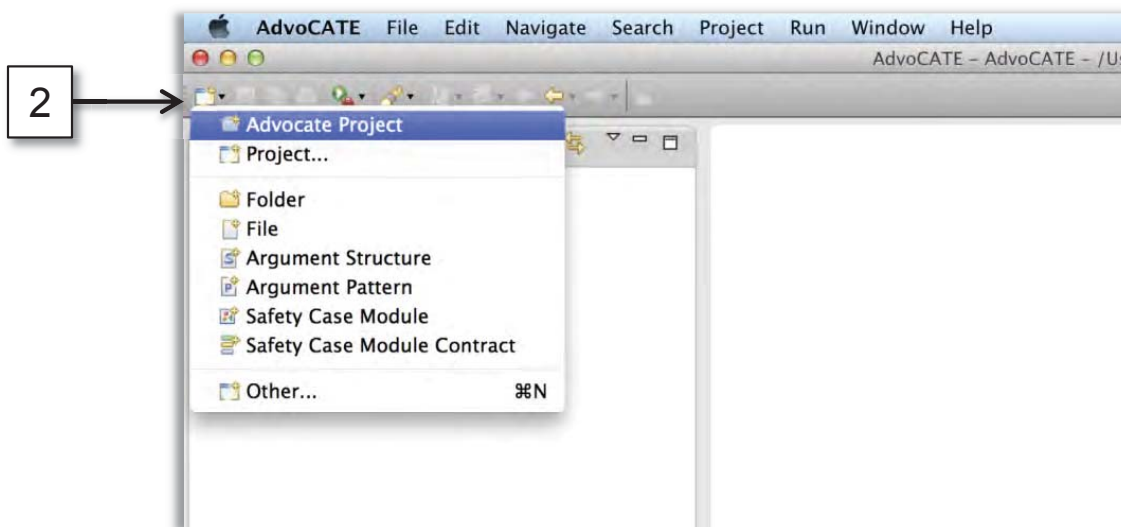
AdvoCATE File Edit Navigate Search Project Run Window Help

AdvoCATE – AdvoCATE – /U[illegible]

2

Advocate Project
Project...

Folder
File
Argument Structure
Argument Pattern
Safety Case Module
Safety Case Module Contract

Other... ⌘N